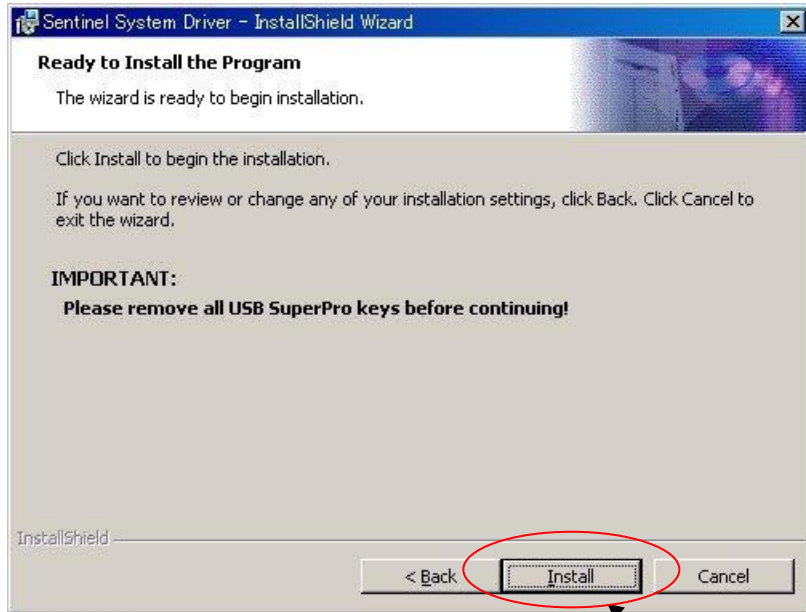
Sentinel System Driver - InstallShield Wizard

Ready to Install the Program

The wizard is ready to begin installation.

Click Install to begin the installation.

If you want to review or change any of your installation settings, click Back. Click Cancel to exit the wizard.

IMPORTANT:

Please remove all USB SuperPro keys before continuing!

InstallShield

< Back

Install

Cancel